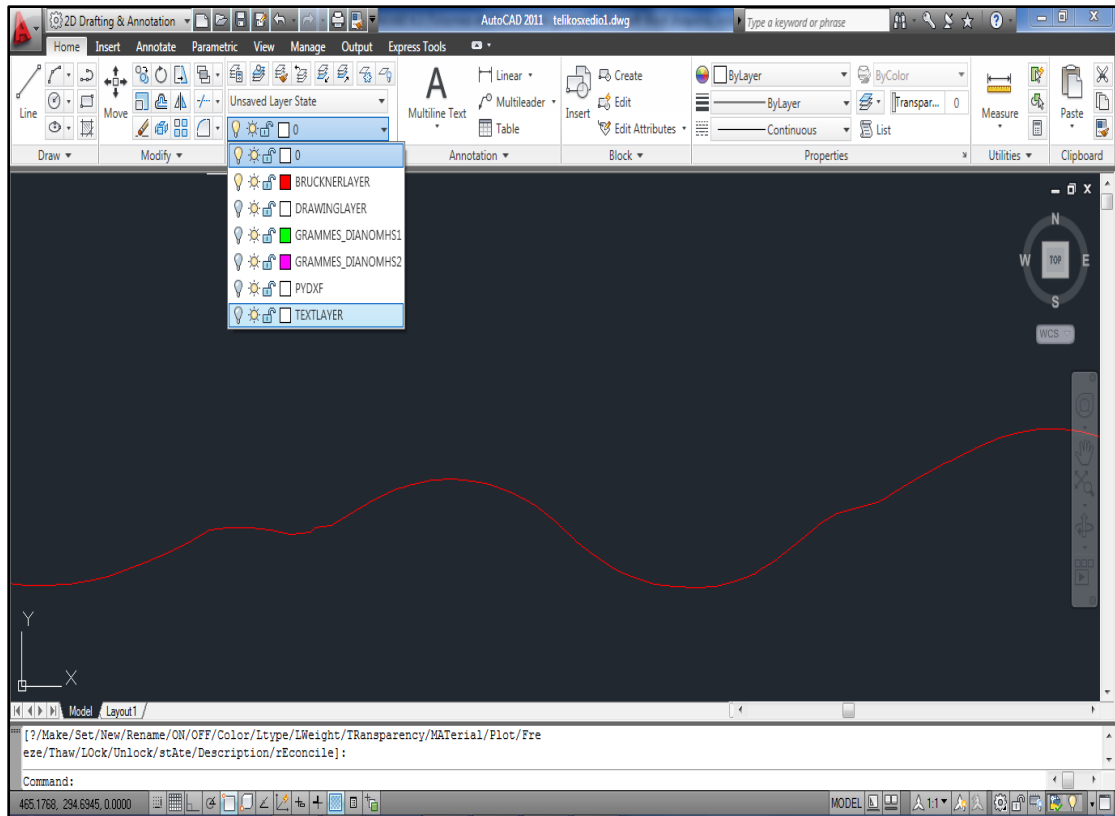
2D Drafting & Annotation
AutoCAD 2011 telikosxedio1.dwg
Type a keyword or phrase
Home Insert Annotate Parametric View Manage Output Express Tools
Line
Move
Unsaved Layer State
Multiline Text
Linear
Multileader
Table
Insert
Create
Edit
Edit Attributes
ByLayer
ByColor
ByLayer
Transpar...
0
Continuous
List
Measure
Paste
Draw
Modify
Annotation
Block
Properties
Utilities
Clipboard
0
0
BRUCKNERLAYER
DRAWINGLAYER
GRAMMES_DIANOMHS1
GRAMMES_DIANOMHS2
PYDXF
TEXTLAYER
N
W
TOP
E
S
WCS
Y
X
Model
Layout1
[?/Make/Set/New/Rename/ON/OFF/Color/Ltype/LWeight/TRansparency/MATerial/Plot/Freeze/Thaw/LOck/Unlock/stAte/Description/rEconcile]:
Command:
465.1768, 294.6945, 0.0000
MODEL
1:1